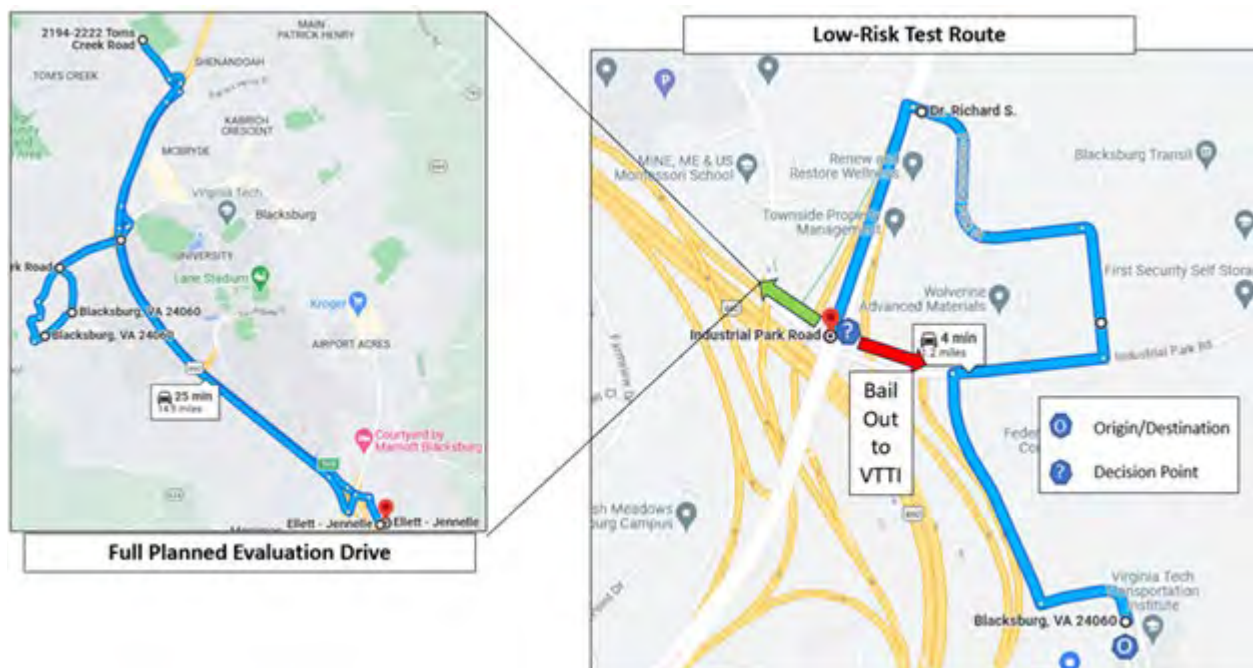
2194-2222 Toms Creek Road
MAIN PATRICK HENRY
SHENANDOAH
TOMS CREEK
KABRICH CRESCENT
MCBRYDE
Virginia Tech
Blacksburg
UNIVERSITY
Lane Stadium
rk Road
Blacksburg, VA 24060
Blacksburg, VA 24060
Kroger
AIRPORT ACRES
25 min
14.5 miles
Courtyard by Marriott Blacksburg
Ellett - Jennelle
Ellett - Jennelle
Full Planned Evaluation Drive

Low-Risk Test Route
Dr. Richard S.
MINE, ME & US Montessori School
Renew and Restore Wellness
Blacksburg Transit
Townside Property Management
First Security Self Stora
Wolverine Advanced Materials
Industrial Park Road
4 min
2 miles
Industrial Park Rd
Bail Out to VTTI
Origin/Destination
Decision Point
sh Meadows burg Campus
Virginia Tech Transportation Institute
Blacksburg, VA 24060